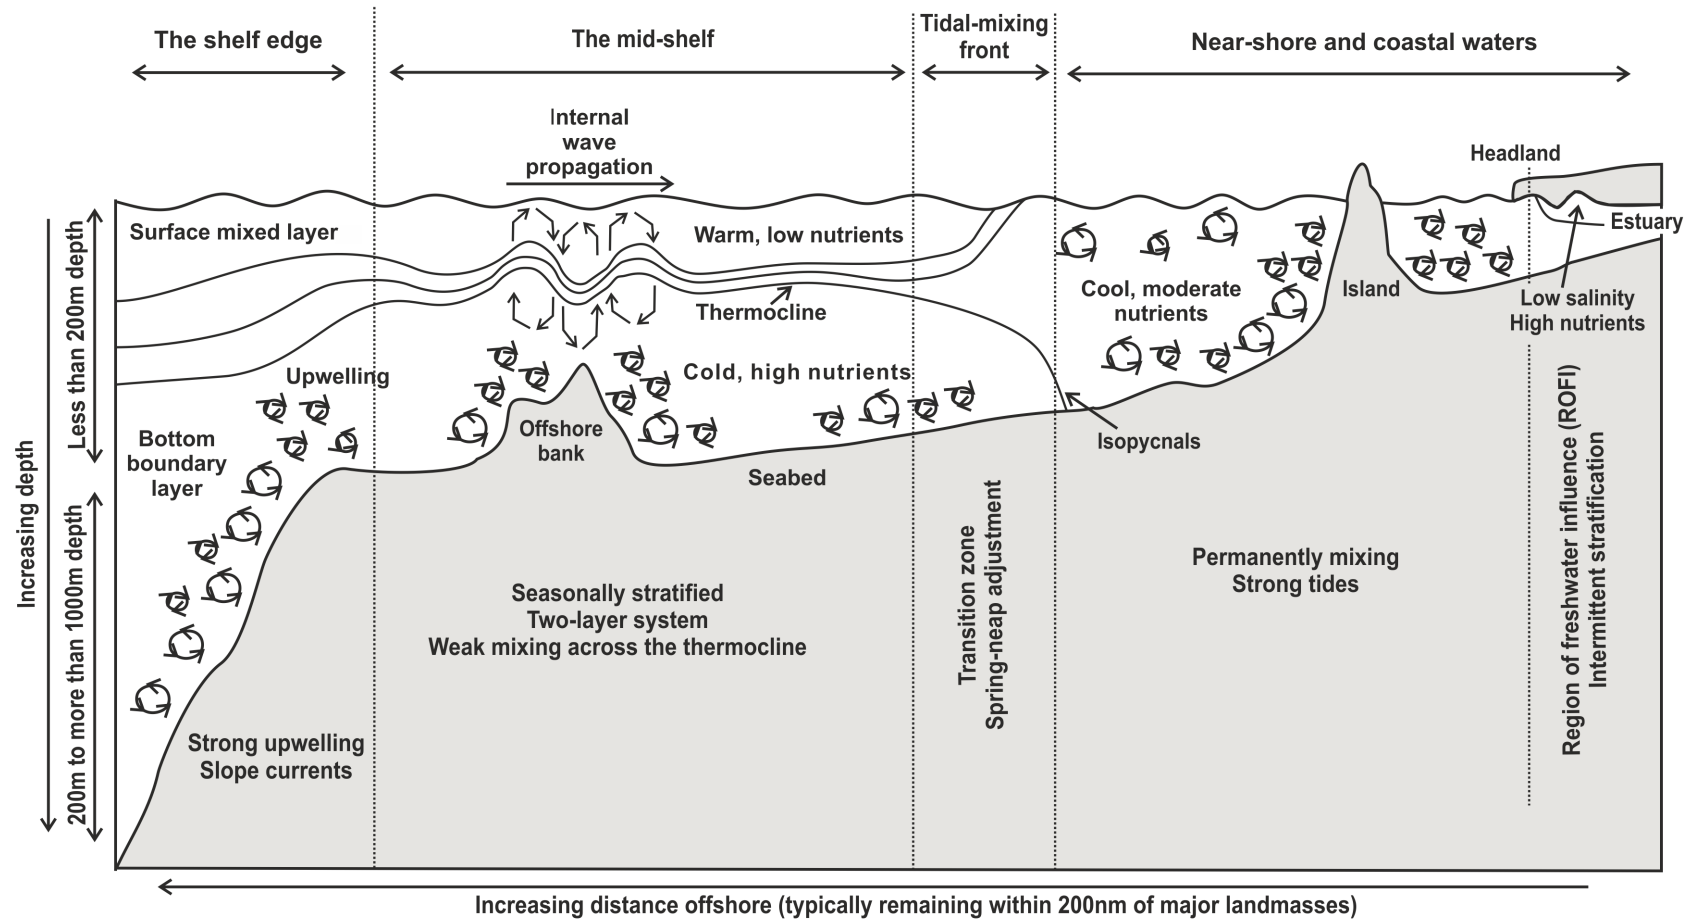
The shelf edge

The mid-shelf

Tidal-mixing front

Near-shore and coastal waters

Internal wave propagation

Headland

Surface mixed layer

Warm, low nutrients

Estuary

Cool, moderate nutrients

Island

Low salinity High nutrients

Thermocline

Upwelling

Cold, high nutrients

Bottom boundary layer

Offshore bank

Seabed

Isopycnals

Less than 200m depth

Increasing depth

200m to more than 1000m depth

Seasonally stratified
Two-layer system
Weak mixing across the thermocline

Transition zone
Spring-neap adjustment

Permanently mixing
Strong tides

Region of freshwater influence (ROFI)
Intermittent stratification

Strong upwelling
Slope currents

Increasing distance offshore (typically remaining within 200nm of major landmasses)